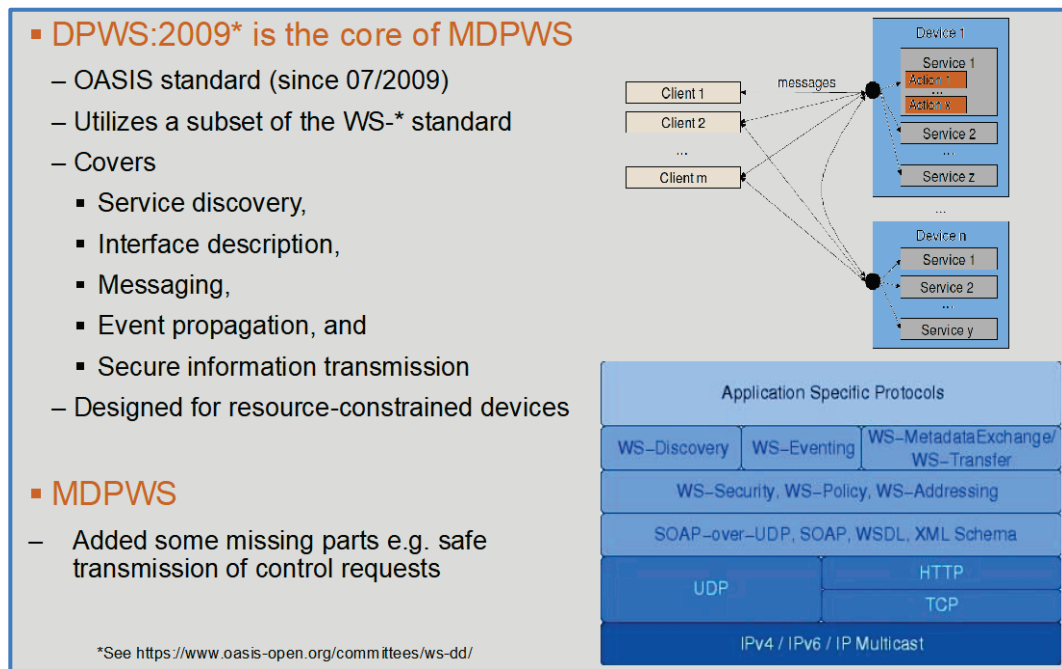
▪ DPWS:2009* is the core of MDPWS

– OASIS standard (since 07/2009)

– Utilizes a subset of the WS-* standard

– Covers

▪ Service discovery,

▪ Interface description,

▪ Messaging,

▪ Event propagation, and

▪ Secure information transmission

– Designed for resource-constrained devices

▪ MDPWS

– Added some missing parts e.g. safe transmission of control requests

*See https://www.oasis-open.org/committees/ws-dd/

Client 1
Client 2
...
Client m
messages
Device 1
Service 1
Action 1
...
Action x
Service 2
...
Service z
...
Device n
Service 1
Service 2
...
Service y

Application Specific Protocols
WS–Discovery
WS–Eventing
WS–MetadataExchange/ WS–Transfer
WS–Security, WS–Policy, WS–Addressing
SOAP–over–UDP, SOAP, WSDL, XML Schema
UDP
HTTP
TCP
IPv4 / IPv6 / IP Multicast